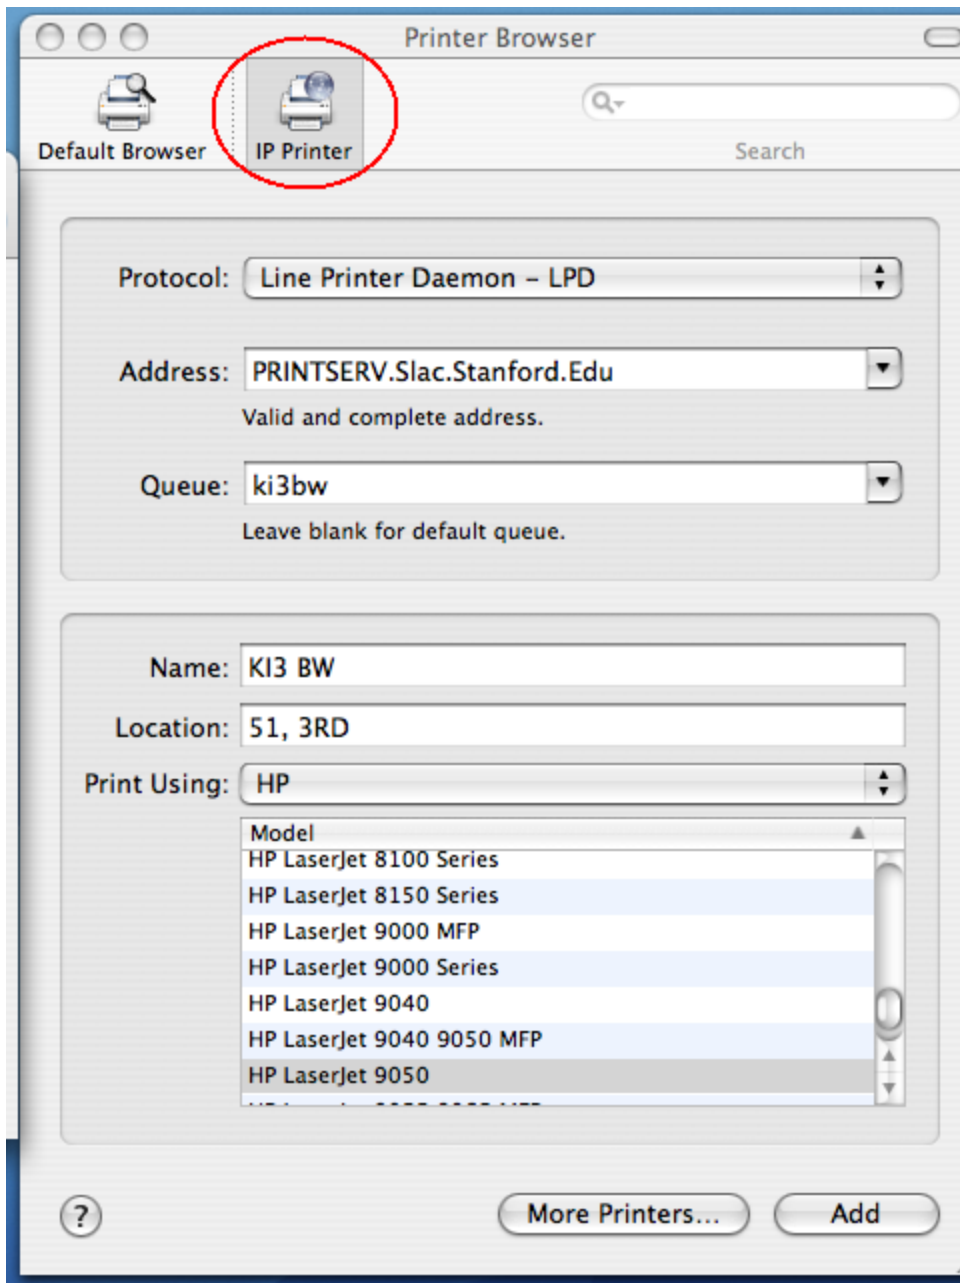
Printer Browser

Default Browser

IP Printer

Search

Protocol: Line Printer Daemon – LPD

Address: PRINTSERV.Slac.Stanford.Edu

Valid and complete address.

Queue: ki3bw

Leave blank for default queue.

Name: KI3 BW

Location: 51, 3RD

Print Using: HP

| Model |
|---|
| HP LaserJet 8100 Series |
| HP LaserJet 8150 Series |
| HP LaserJet 9000 MFP |
| HP LaserJet 9000 Series |
| HP LaserJet 9040 |
| HP LaserJet 9040 9050 MFP |
| HP LaserJet 9050 |
| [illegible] |

?

More Printers...

Add